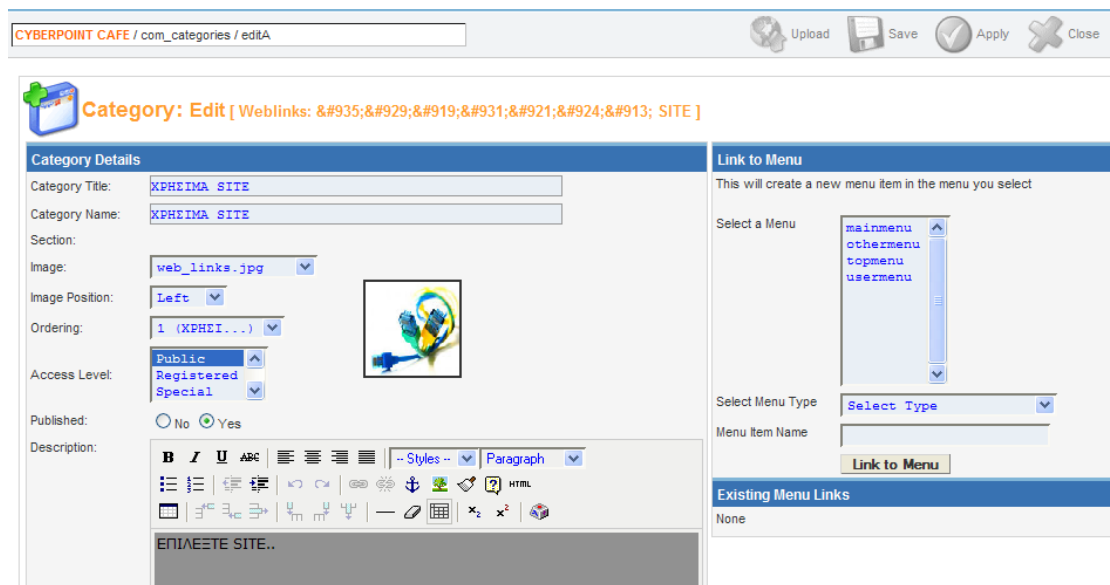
CYBERPOINT CAFE / com_categories / editA

Upload Save Apply Close

Category: Edit [ Weblinks: &#935;&#929;&#919;&#931;&#921;&#924;&#913; SITE ]

Category Details

Category Title: ΧΡΗΣΙΜΑ SITE

Category Name: ΧΡΗΣΙΜΑ SITE

Section:

Image: web_links.jpg

Image Position: Left

Ordering: 1 (ΧΡΗΣΙ...)

Access Level: Public Registered Special

Published: No Yes

Description:

B I U ABC -- Styles -- Paragraph

HTML

ΕΠΙΛΕΞΤΕ SITE..

Link to Menu

This will create a new menu item in the menu you select

Select a Menu mainmenu othermenu topmenu usermenu

Select Menu Type Select Type

Menu Item Name

Link to Menu

Existing Menu Links

None